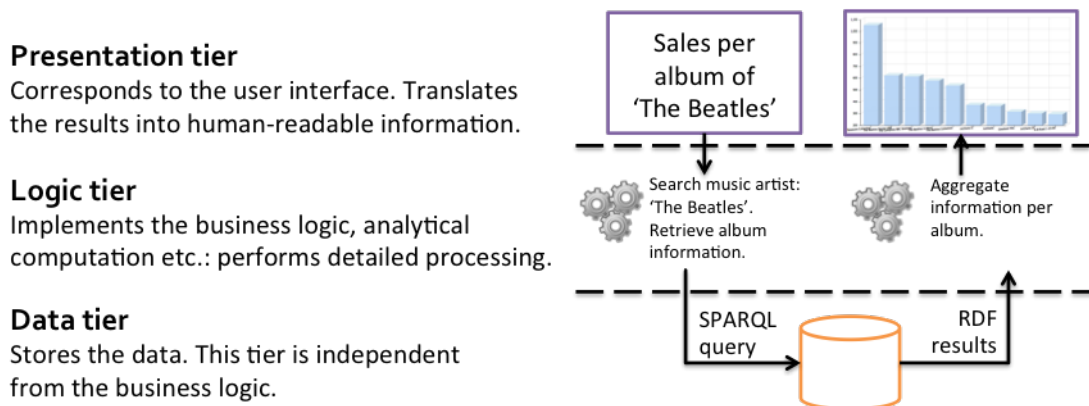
Presentation tier
Corresponds to the user interface. Translates the results into human-readable information.

Logic tier
Implements the business logic, analytical computation etc.: performs detailed processing.

Data tier
Stores the data. This tier is independent from the business logic.

Sales per album of 'The Beatles'

Search music artist: 'The Beatles'. Retrieve album information.

Aggregate information per album.

SPARQL query

RDF results